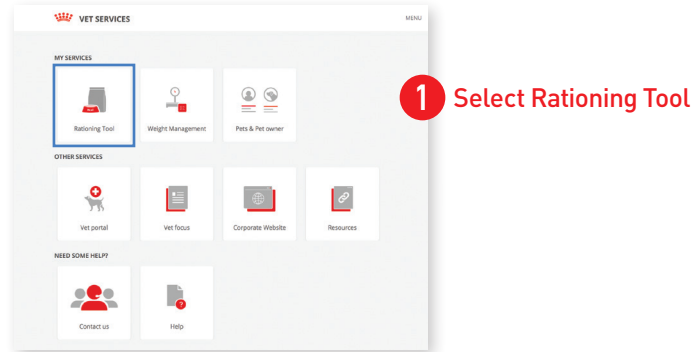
VET SERVICES

MENU

MY SERVICES

Rationing Tool

Weight Management

Pets & Pet owner

1 Select Rationing Tool

OTHER SERVICES

Vet portal

Vet focus

Corporate Website

Resources

NEED SOME HELP?

Contact us

Help